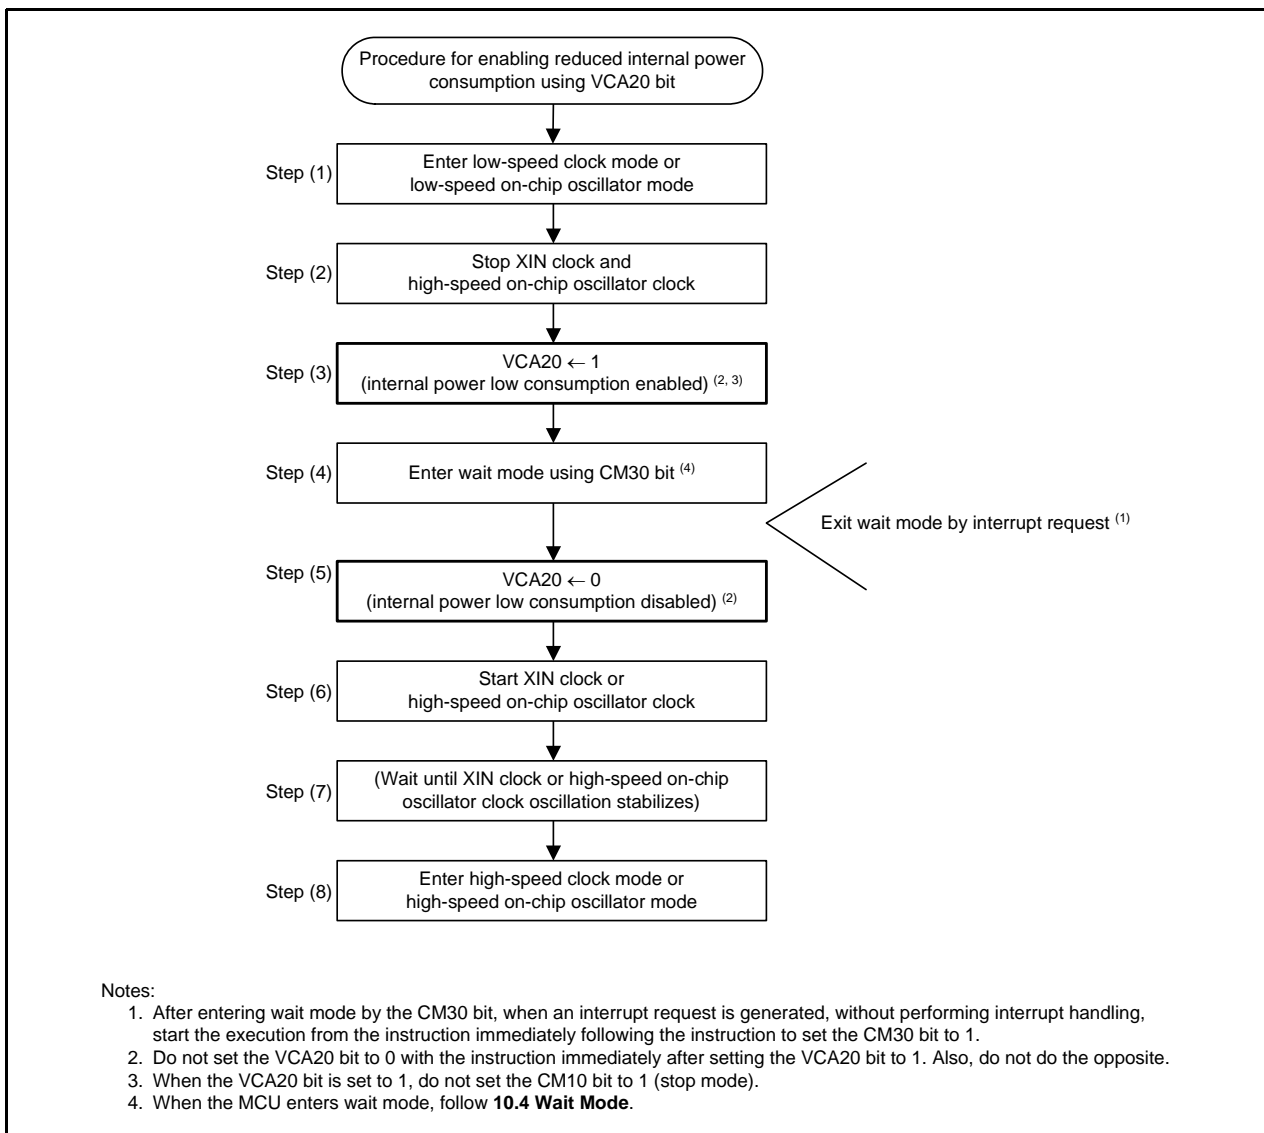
Procedure for enabling reduced internal power consumption using VCA20 bit

Step (1)
Enter low-speed clock mode or low-speed on-chip oscillator mode

Step (2)
Stop XIN clock and high-speed on-chip oscillator clock

Step (3)
VCA20 $\leftarrow$ 1 (internal power low consumption enabled) $^{(2, 3)}$

Step (4)
Enter wait mode using CM30 bit $^{(4)}$

Exit wait mode by interrupt request $^{(1)}$

Step (5)
VCA20 $\leftarrow$ 0 (internal power low consumption disabled) $^{(2)}$

Step (6)
Start XIN clock or high-speed on-chip oscillator clock

Step (7)
(Wait until XIN clock or high-speed on-chip oscillator clock oscillation stabilizes)

Step (8)
Enter high-speed clock mode or high-speed on-chip oscillator mode

Notes:
1. After entering wait mode by the CM30 bit, when an interrupt request is generated, without performing interrupt handling, start the execution from the instruction immediately following the instruction to set the CM30 bit to 1.
2. Do not set the VCA20 bit to 0 with the instruction immediately after setting the VCA20 bit to 1. Also, do not do the opposite.
3. When the VCA20 bit is set to 1, do not set the CM10 bit to 1 (stop mode).
4. When the MCU enters wait mode, follow 10.4 Wait Mode.